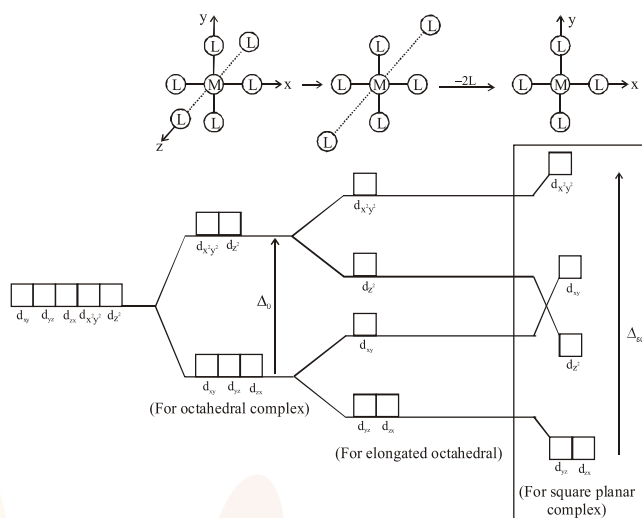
y
L
L
M
L
L
L
L
x
z
L
L
M
L
L
L
L
−2L
y
L
L
M
L
L
x

$d_{xy}$ $d_{yz}$ $d_{zx}$ $d_{x^2y^2}$ $d_{z^2}$

$d_{x^2y^2}$ $d_{z^2}$

$\Delta_0$

$d_{xy}$ $d_{yz}$ $d_{zx}$

(For octahedral complex)

$d_{x^2y^2}$

$d_{z^2}$

$d_{xy}$

$d_{yz}$ $d_{zx}$

(For elongated octahedral)

$d_{x^2y^2}$

$d_{xy}$

$d_{z^2}$

$d_{yz}$ $d_{zx}$

$\Delta_{sq}$

(For square planar complex)